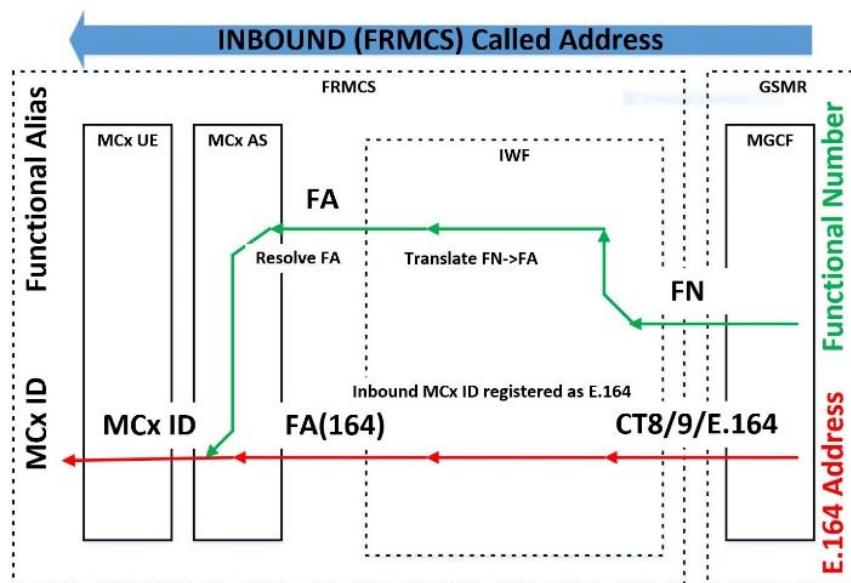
INBOUND (FRMCS) Called Address

FRMCS

GSMR

Functional Alias

MCx ID

MCx UE

MCx AS

IWF

MGCF

FA

Resolve FA

Translate FN->FA

FN

Inbound MCx ID registered as E.164

MCx ID

FA(164)

CT8/9/E.164

Functional Number

E.164 Address